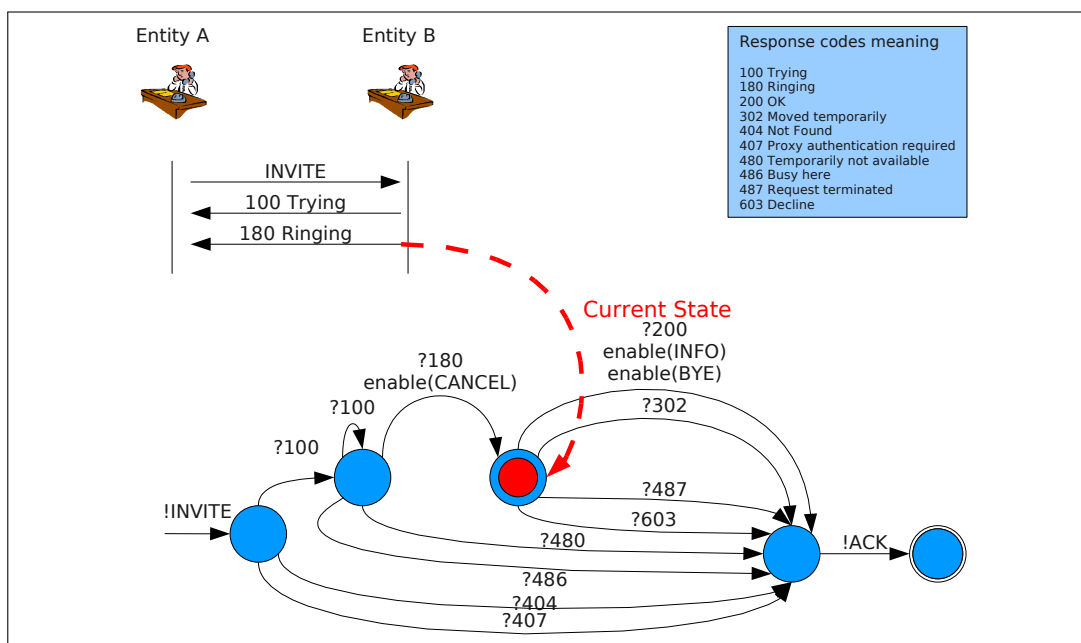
Entity A

Entity B

INVITE
100 Trying
180 Ringing

Response codes meaning

100 Trying
180 Ringing
200 OK
302 Moved temporarily
404 Not Found
407 Proxy authentication required
480 Temporarily not available
486 Busy here
487 Request terminated
603 Decline

Current State

?200
enable(INFO)
enable(BYE)

?180
enable(CANCEL)

?100

?302

?100

?487

!INVITE

?603

?480

!ACK

?486

?404

?407